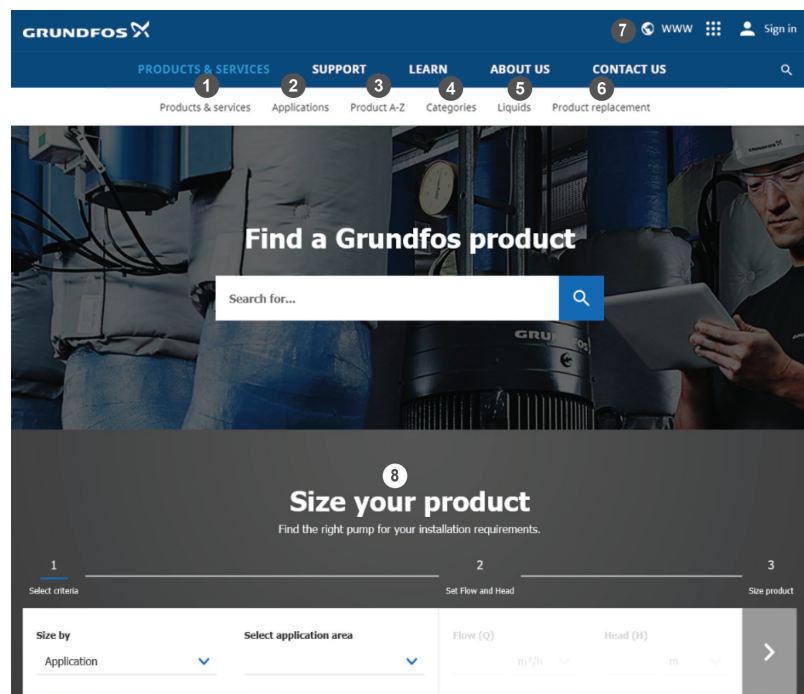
GRUNDFOS

7 WWW Sign in

PRODUCTS & SERVICES SUPPORT LEARN ABOUT US CONTACT US

1 Products & services 2 Applications 3 Product A-Z 4 Categories 5 Liquids 6 Product replacement

Find a Grundfos product

Search for...

GRU

8

Size your product

Find the right pump for your installation requirements.

1 Select criteria

2 Set Flow and Head

3 Size product

Size by
Application

Select application area

Flow (Q)
m³/h

Head (H)
m